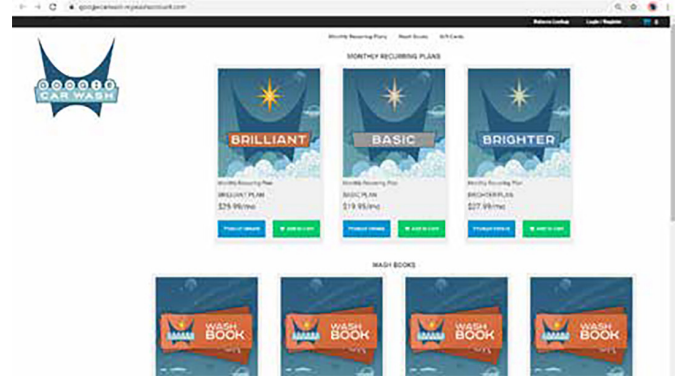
googiecarwash-mywashaccount.com

Balance Lookup | Login / Register

Monthly Recurring Plans | Wash Books | Gift Cards

CAR WASH

MONTHLY RECURRING PLANS

BRILLIANT

Monthly Recurring Plan

BRILLIANT PLAN

$29.99/mo

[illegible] | ADD TO CART

BASIC

Monthly Recurring Plan

BASIC PLAN

$19.99/mo

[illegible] | ADD TO CART

BRIGHTER

Monthly Recurring Plan

BRIGHTER PLAN

$27.99/mo

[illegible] | ADD TO CART

WASH BOOKS

WASH BOOK

WASH BOOK

WASH BOOK

WASH BOOK